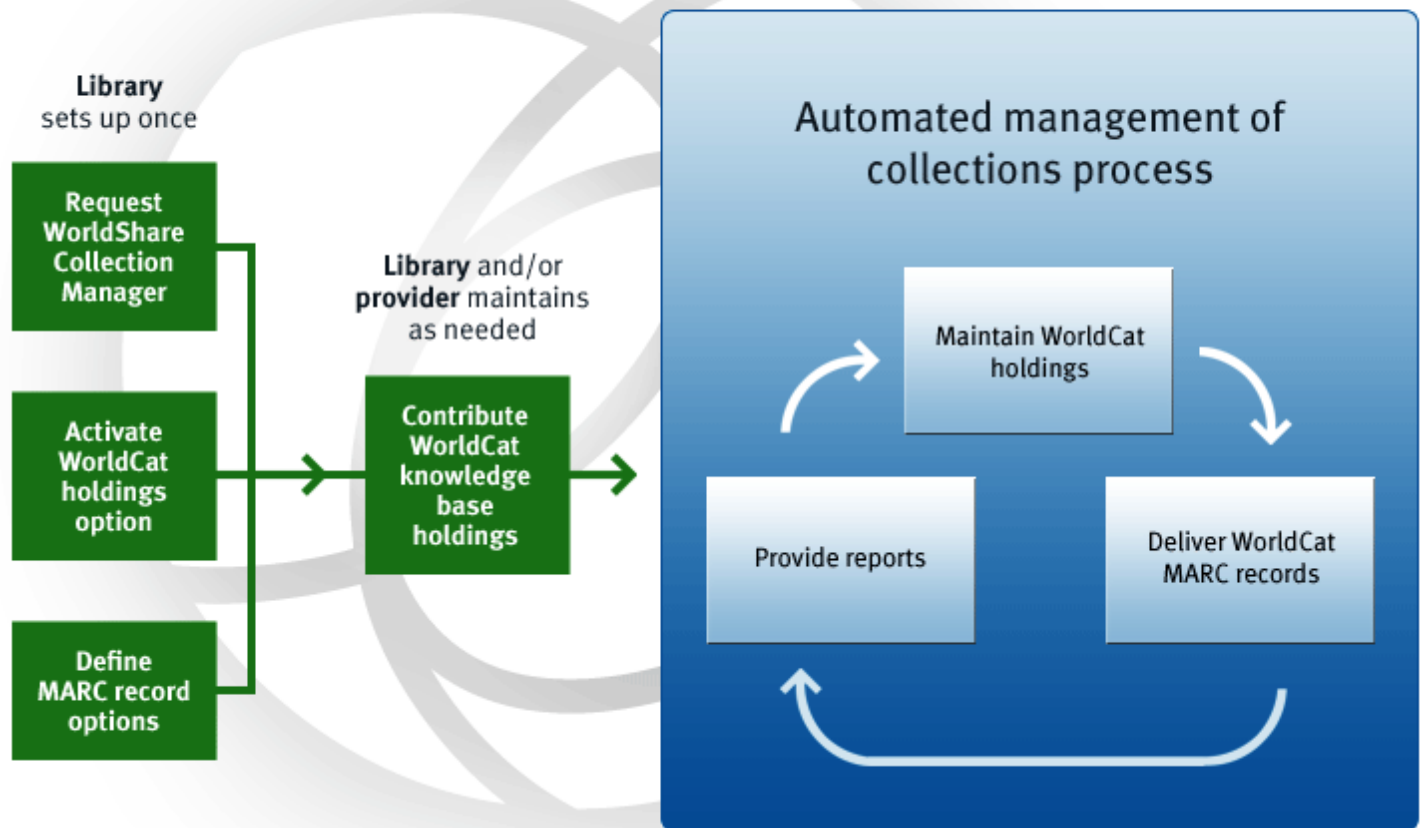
Library
sets up once

Request WorldShare Collection Manager

Activate WorldCat holdings option

Define MARC record options

Library and/or provider maintains as needed

Contribute WorldCat knowledge base holdings

Automated management of collections process

Maintain WorldCat holdings

Deliver WorldCat MARC records

Provide reports